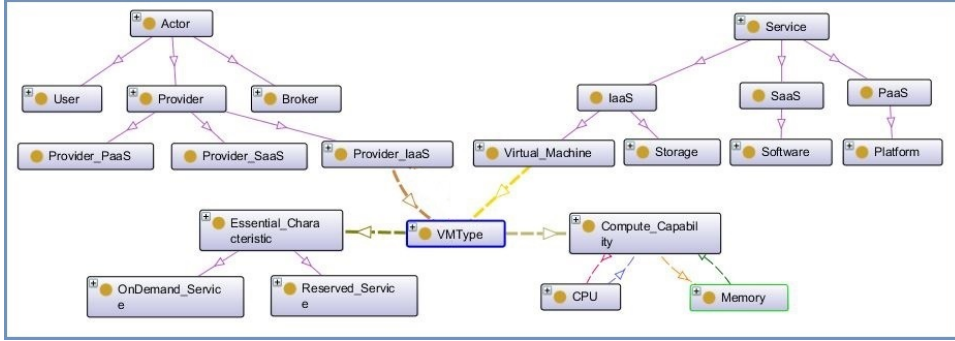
Actor

User

Provider

Broker

Provider_PaaS

Provider_SaaS

Provider_IaaS

Service

IaaS

SaaS

PaaS

Virtual_Machine

Storage

Software

Platform

Essential_Chara cteristic

VMType

Compute_Capabil ity

OnDemand_Servic e

Reserved_Servic e

CPU

Memory